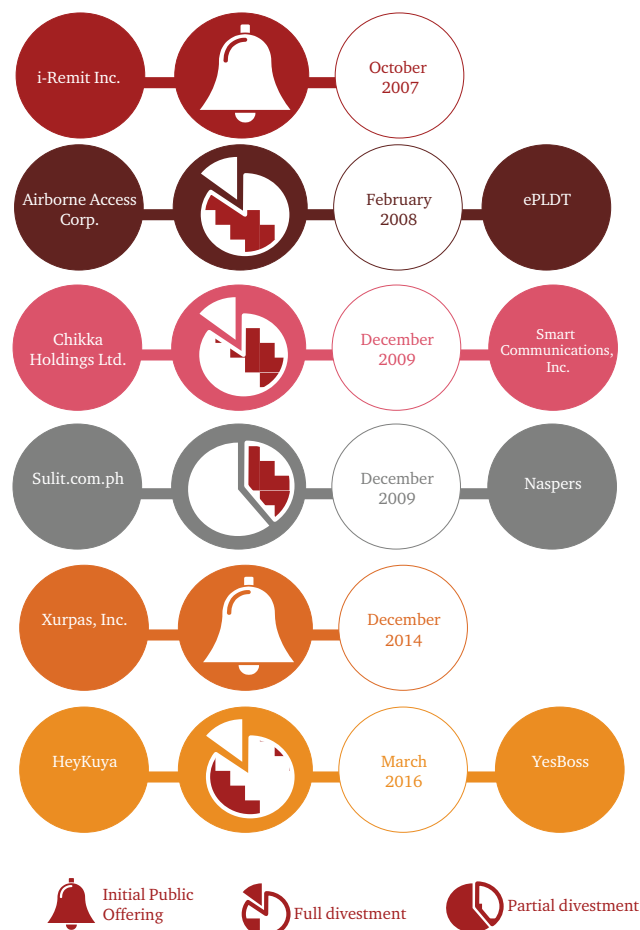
i-Remit Inc.

October 2007

Airborne Access Corp.

February 2008

ePLDT

Chikka Holdings Ltd.

December 2009

Smart Communications, Inc.

Sulit.com.ph

December 2009

Naspers

Xurpas, Inc.

December 2014

HeyKuya

March 2016

YesBoss

Initial Public Offering

Full divestment

Partial divestment